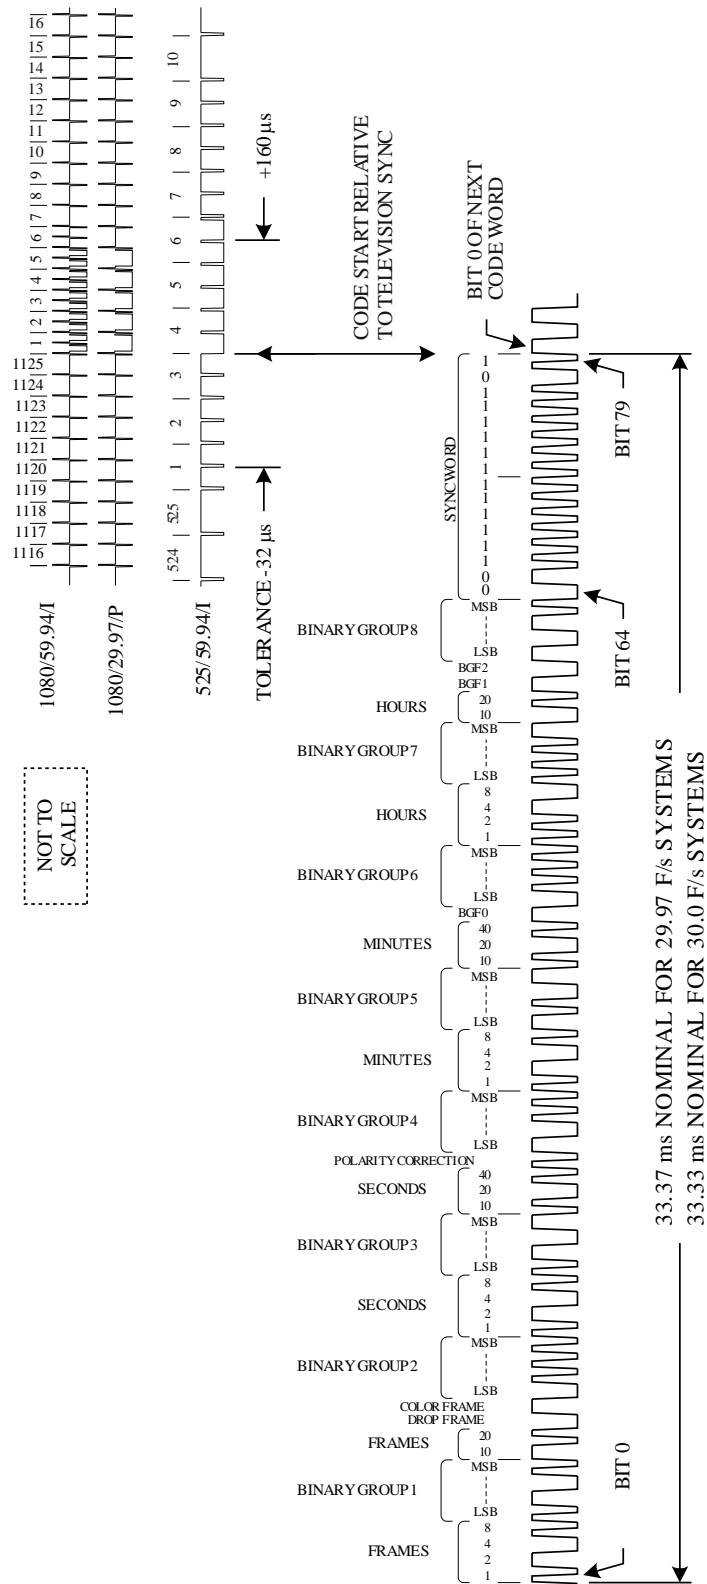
NOT TO SCALE

1080/59.94/I

1080/29.97/P

525/59.94/I

1116 1117 1118 1119 1120 1121 1122 1123 1124 1125 1 2 3 4 5 6 7 8 9 10 11 12 13 14 15 16

524 525 1 2 3 4 5 6 7 8 9 10

TOLERANCE -32 µs

+160 µs

CODE START RELATIVE TO TELEVISION SYNC

BIT 0 OF NEXT CODE WORD

SYNC WORD

0 0 1 1 1 1 1 1 1 1 1 1 1 1 0 1

BIT 64

BIT 79

FRAMES
1 2 4 8

BINARY GROUP 1
LSB MSB

FRAMES
10 20

DROP FRAME
COLOR FRAME

BINARY GROUP 2
LSB MSB

SECONDS
1 2 4 8

BINARY GROUP 3
LSB MSB

SECONDS
10 20 40

POLARITY CORRECTION

BINARY GROUP 4
LSB MSB

MINUTES
1 2 4 8

BINARY GROUP 5
LSB MSB

MINUTES
10 20 40

BGF0

BINARY GROUP 6
LSB MSB

HOURS
1 2 4 8

BINARY GROUP 7
LSB MSB

HOURS
10 20

BGF1
BGF2

BINARY GROUP 8
LSB MSB

BIT 0

33.37 ms NOMINAL FOR 29.97 F/s SYSTEMS
33.33 ms NOMINAL FOR 30.0 F/s SYSTEMS